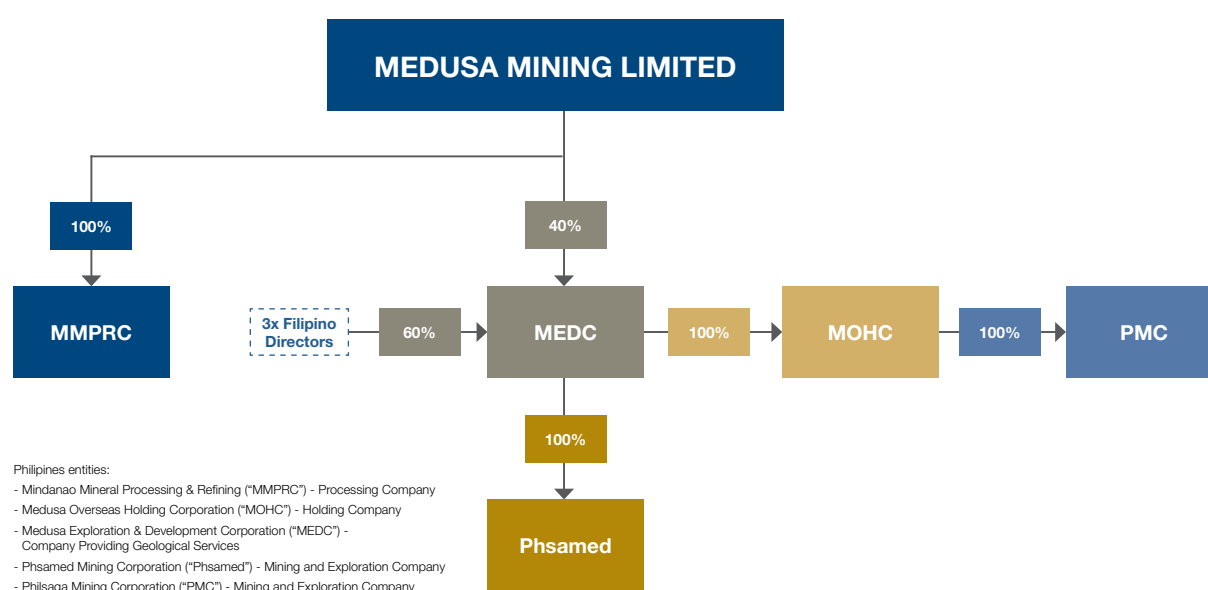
MEDUSA MINING LIMITED

100%

40%

MMPRC

3x Filipino Directors

60%

MEDC

100%

MOHC

100%

PMC

100%

Phsamed

Philipines entities:

- Mindanao Mineral Processing & Refining ("MMPRC") - Processing Company
- Medusa Overseas Holding Corporation ("MOHC") - Holding Company
- Medusa Exploration & Development Corporation ("MEDC") - Company Providing Geological Services
- Phsamed Mining Corporation ("Phsamed") - Mining and Exploration Company
- Philsaga Mining Corporation ("PMC") - Mining and Exploration Company